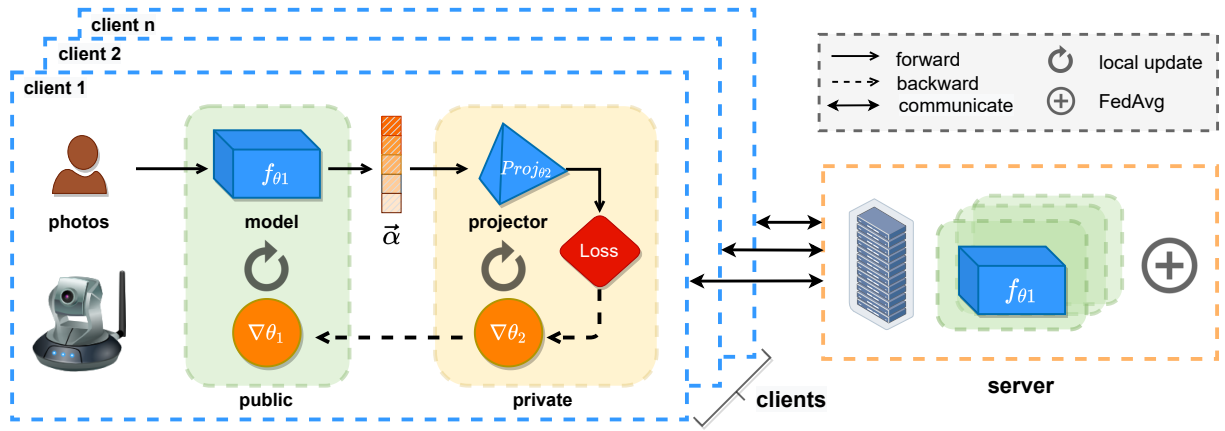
client n
client 2
client 1
forward
backward
communicate
local update
FedAvg
photos
$f_{\theta 1}$
model
$\vec{\alpha}$
$Proj_{\theta 2}$
projector
Loss
$\nabla\theta_1$
$\nabla\theta_2$
public
private
clients
$f_{\theta 1}$
server